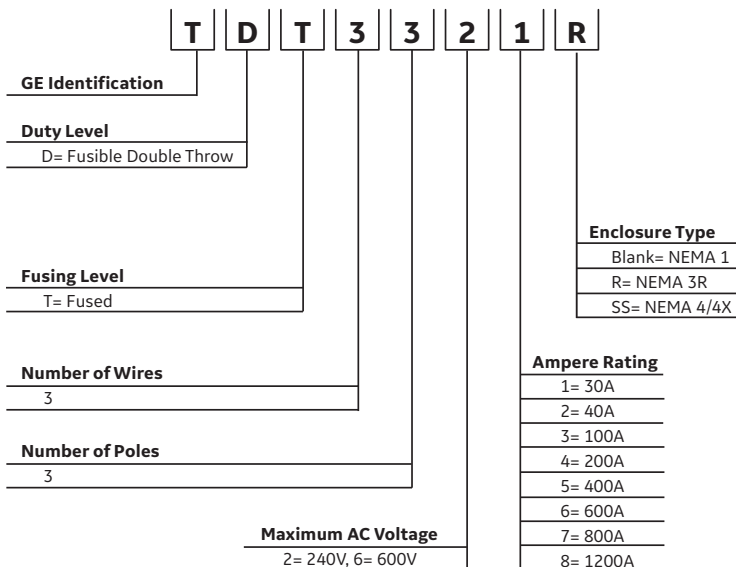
T D T 3 3 2 1 R

GE Identification

Duty Level
D= Fusible Double Throw

Fusing Level
T= Fused

Number of Wires
3

Number of Poles
3

Maximum AC Voltage
2= 240V, 6= 600V

Enclosure Type
Blank= NEMA 1
R= NEMA 3R
SS= NEMA 4/4X

Ampere Rating
1= 30A
2= 40A
3= 100A
4= 200A
5= 400A
6= 600A
7= 800A
8= 1200A